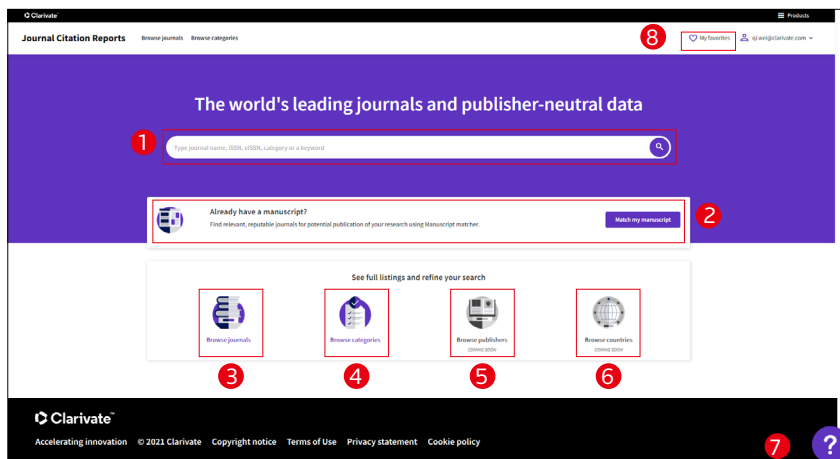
Clarivate

Products

Journal Citation Reports Browse journals Browse categories

8

My favorites

qi.wei@clarivate.com

The world's leading journals and publisher-neutral data

1

Type journal name, ISSN, eISSN, category or a keyword

Already have a manuscript?

Find relevant, reputable journals for potential publication of your research using Manuscript matcher.

Match my manuscript

2

See full listings and refine your search

Browse journals

Browse categories

Browse publishers
COMING SOON

Browse countries
COMING SOON

3

4

5

6

Clarivate™

Accelerating innovation © 2021 Clarivate Copyright notice Terms of Use Privacy statement Cookie policy

7

?